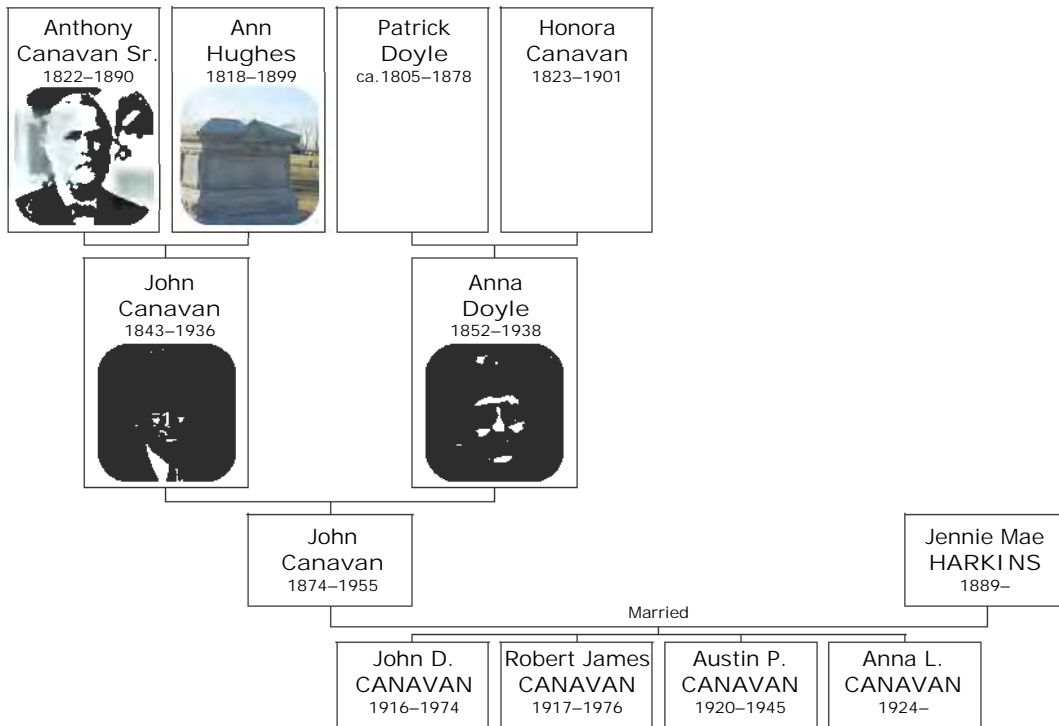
Anthony Canavan Sr.
1822–1890

Ann Hughes
1818–1899

Patrick Doyle
ca.1805–1878

Honora Canavan
1823–1901

John Canavan
1843–1936

Anna Doyle
1852–1938

John Canavan
1874–1955

Jennie Mae HARKINS
1889–

Married

John D. CANAVAN
1916–1974

Robert James CANAVAN
1917–1976

Austin P. CANAVAN
1920–1945

Anna L. CANAVAN
1924–